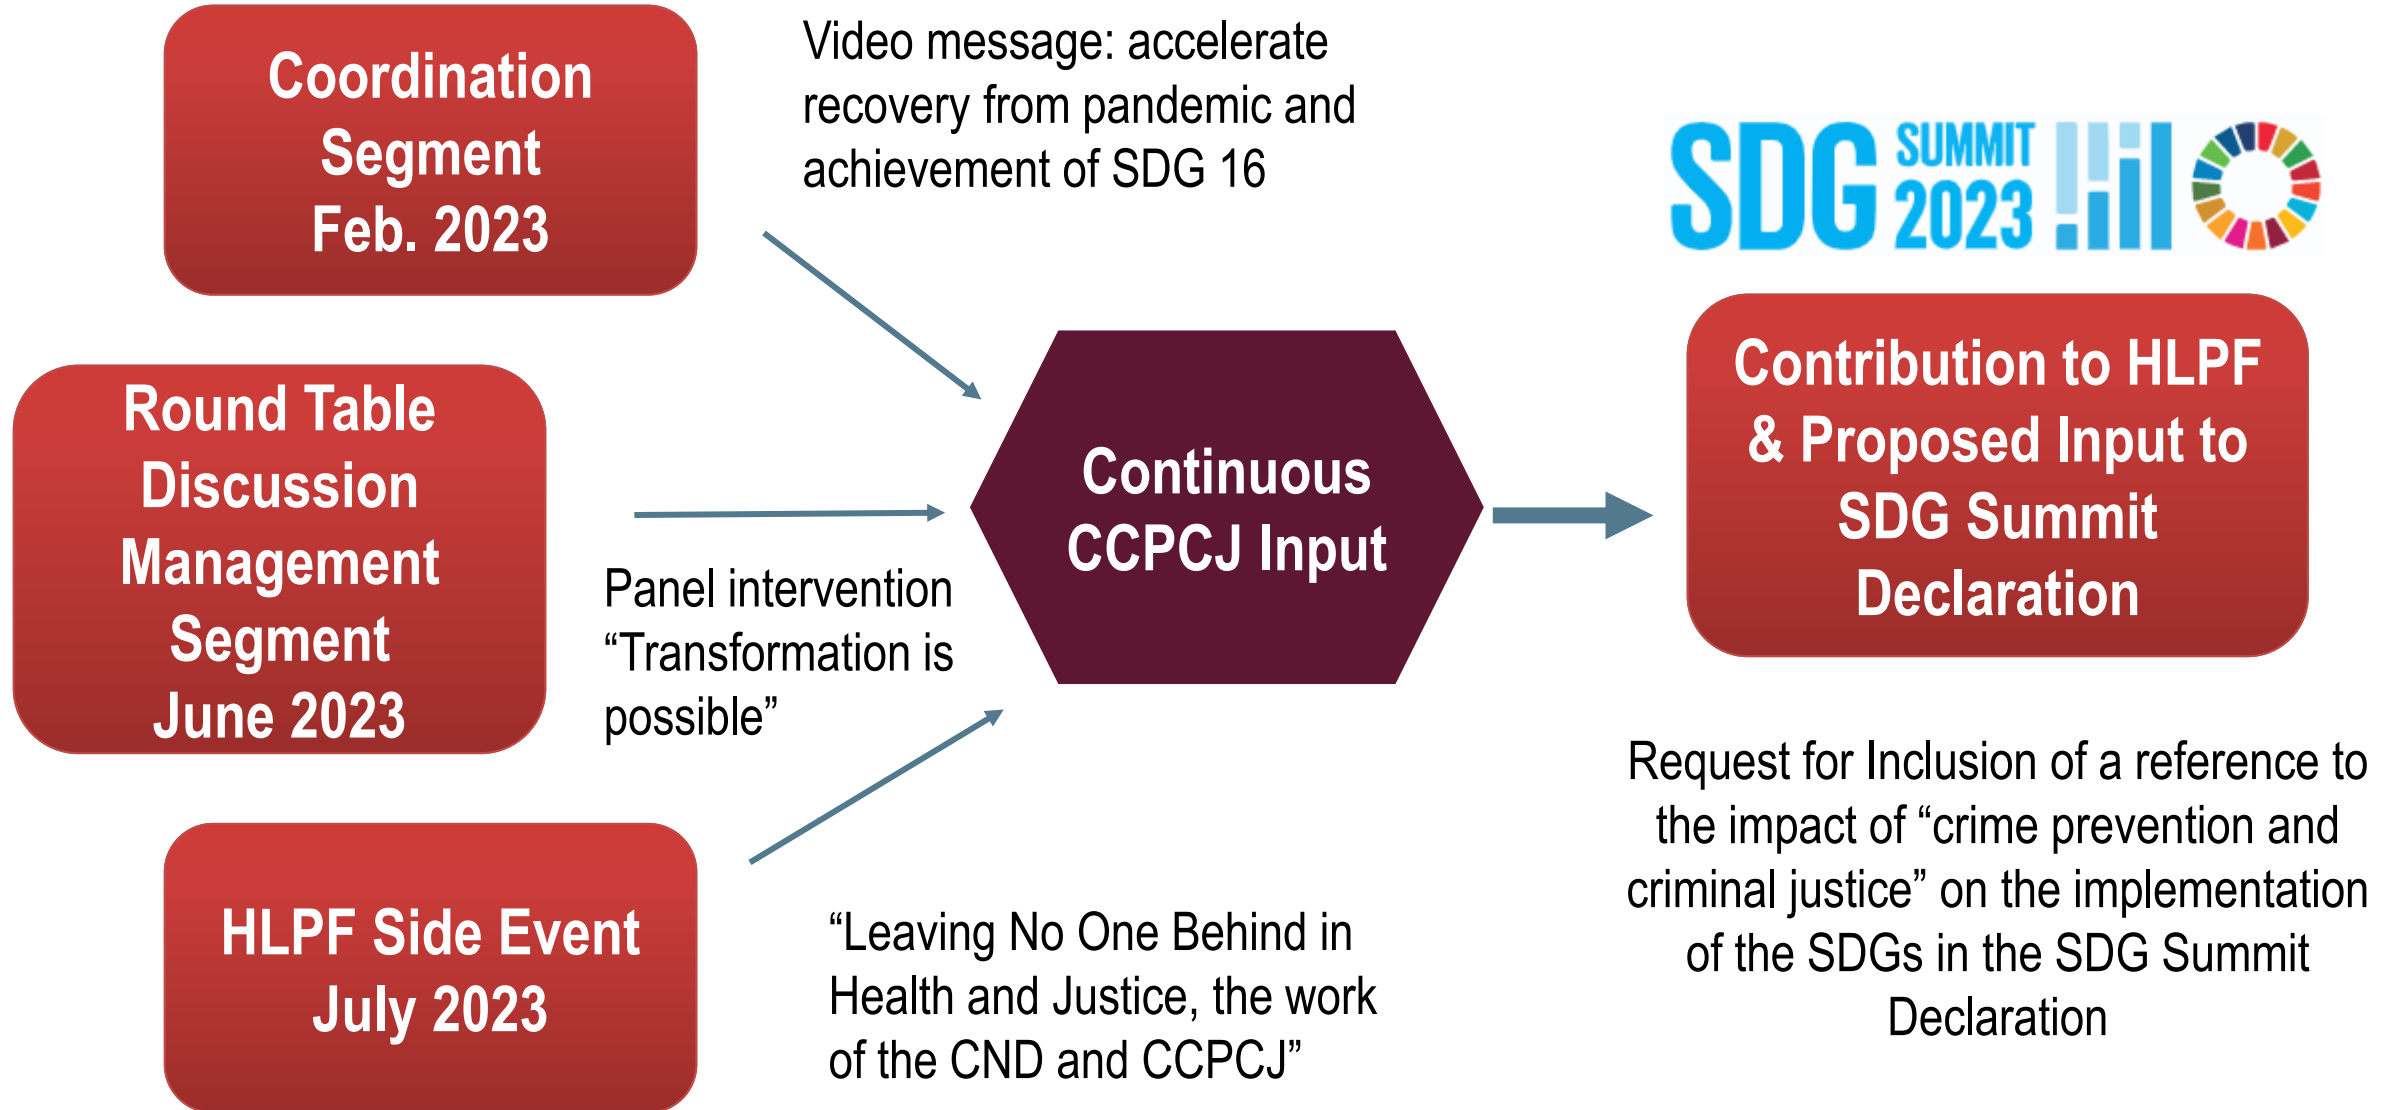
Coordination Segment Feb. 2023

Video message: accelerate recovery from pandemic and achievement of SDG 16

SDG SUMMIT 2023

Round Table Discussion Management Segment June 2023

Panel intervention “Transformation is possible”

Continuous CCPCJ Input

Contribution to HLPF & Proposed Input to SDG Summit Declaration

HLPF Side Event July 2023

“Leaving No One Behind in Health and Justice, the work of the CND and CCPCJ”

Request for Inclusion of a reference to the impact of “crime prevention and criminal justice” on the implementation of the SDGs in the SDG Summit Declaration